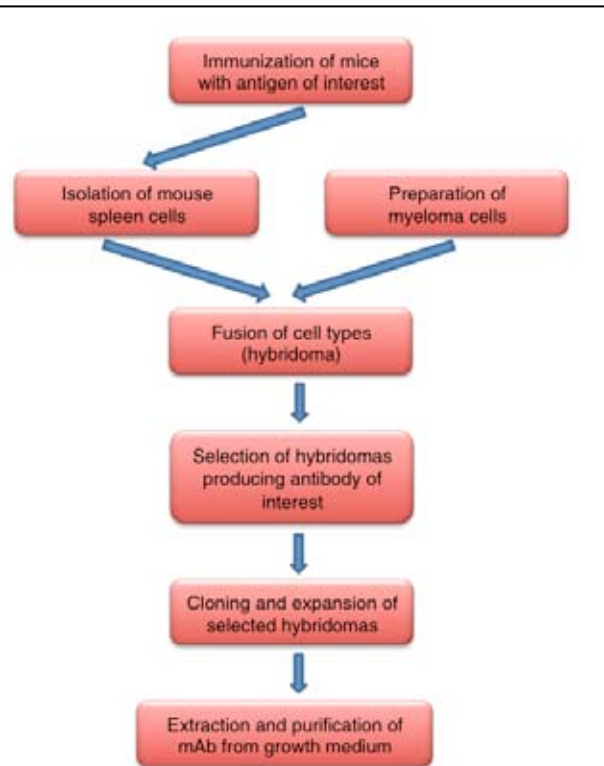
Immunization of mice with antigen of interest

Isolation of mouse spleen cells

Preparation of myeloma cells

Fusion of cell types (hybridoma)

Selection of hybridomas producing antibody of interest

Cloning and expansion of selected hybridomas

Extraction and purification of mAb from growth medium